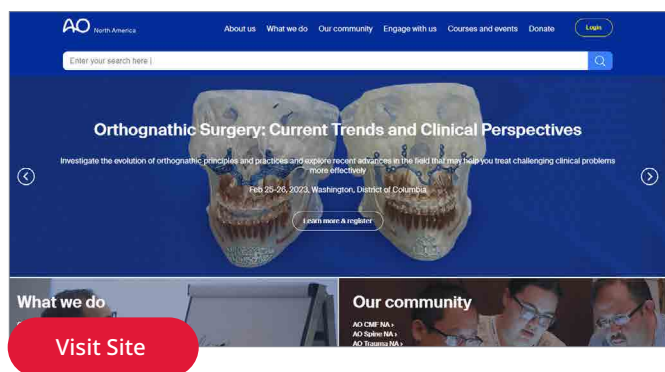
AO North America

About us What we do Our community Engage with us Courses and events Donate Login

Enter your search here |

Orthognathic Surgery: Current Trends and Clinical Perspectives

Investigate the evolution of orthognathic principles and practices and explore recent advances in the field that may help you treat challenging clinical problems more effectively

Feb 25-26, 2023, Washington, District of Columbia

Learn more & register

What we do

Our community

AO CMF NA ›
AO Spine NA ›
AO Trauma NA ›

Visit Site